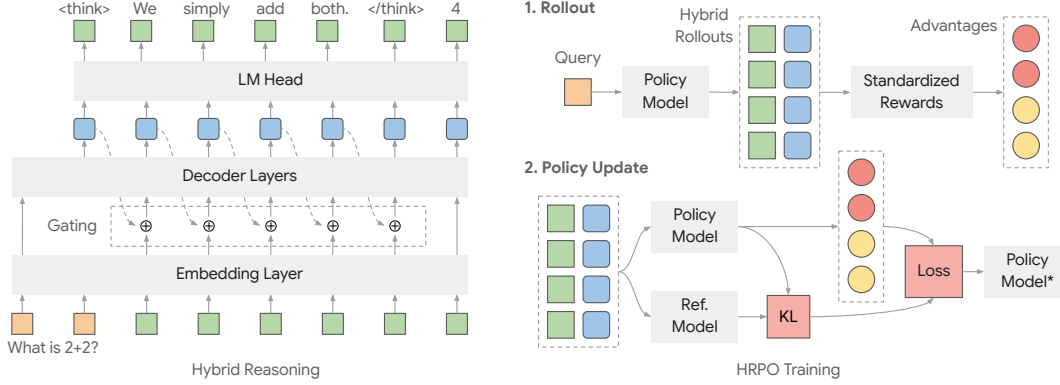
<think> We simply add both. </think> 4

LM Head

Decoder Layers

Gating ⊕ ⊕ ⊕ ⊕ ⊕

Embedding Layer

What is 2+2?

Hybrid Reasoning

1. Rollout

Query

Policy Model

Hybrid Rollouts

Standardized Rewards

Advantages

2. Policy Update

Policy Model

Ref. Model

KL

Loss

Policy Model*

HRPO Training